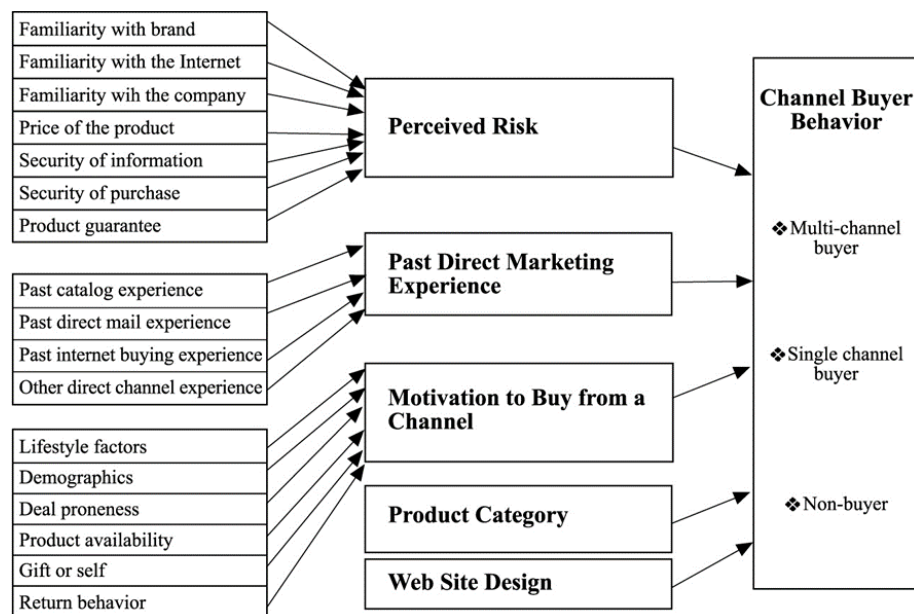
Familiarity with brand
Familiarity with the Internet
Familiarity wih the company
Price of the product
Security of information
Security of purchase
Product guarantee

Perceived Risk

Past catalog experience
Past direct mail experience
Past internet buying experience
Other direct channel experience

Past Direct Marketing Experience

Lifestyle factors
Demographics
Deal proneness
Product availability
Gift or self
Return behavior

Motivation to Buy from a Channel

Product Category

Web Site Design

Channel Buyer Behavior

❖Multi-channel buyer

❖Single channel buyer

❖Non-buyer